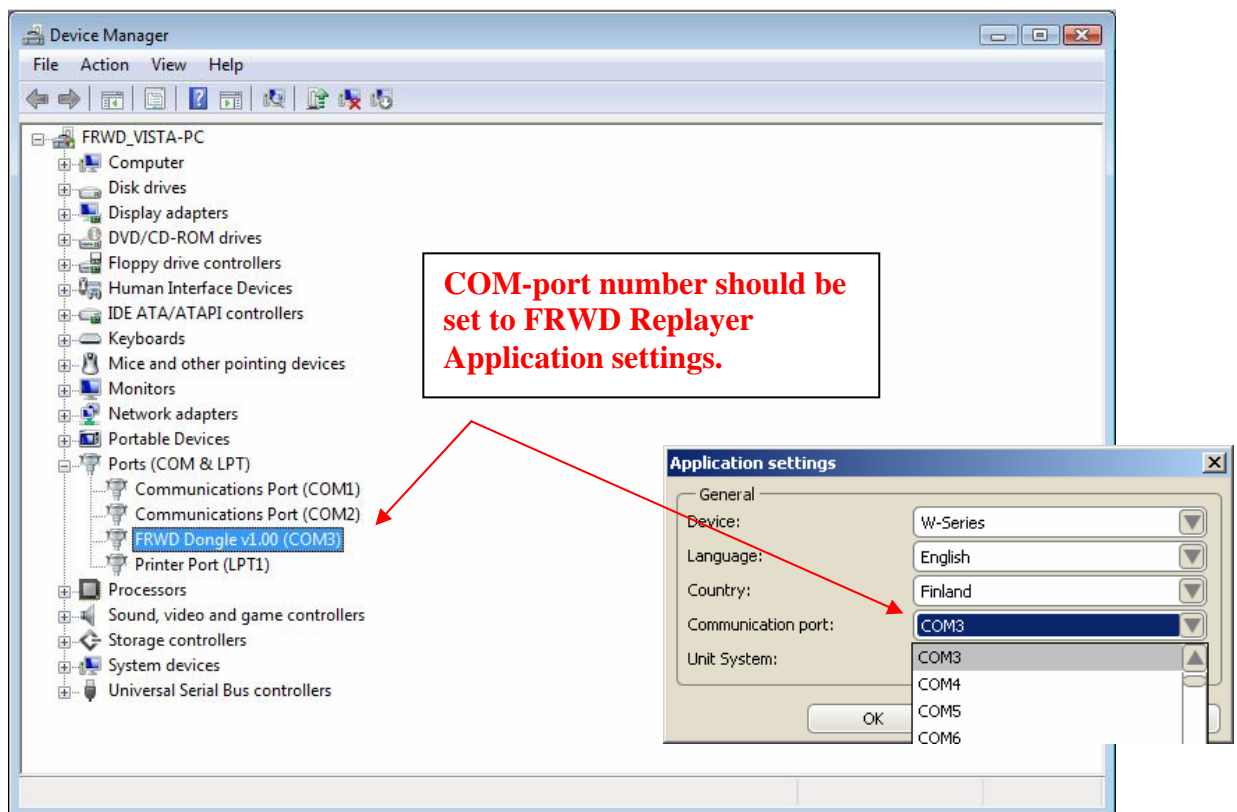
Device Manager

File Action View Help

FRWD_VISTA-PC
Computer
Disk drives
Display adapters
DVD/CD-ROM drives
Floppy drive controllers
Human Interface Devices
IDE ATA/ATAPI controllers
Keyboards
Mice and other pointing devices
Monitors
Network adapters
Portable Devices
Ports (COM & LPT)
Communications Port (COM1)
Communications Port (COM2)
FRWD Dongle v1.00 (COM3)
Printer Port (LPT1)
Processors
Sound, video and game controllers
Storage controllers
System devices
Universal Serial Bus controllers

COM-port number should be set to FRWD Replayer Application settings.

Application settings
General
Device: W-Series
Language: English
Country: Finland
Communication port: COM3
Unit System:
COM3
COM4
COM5
COM6
OK